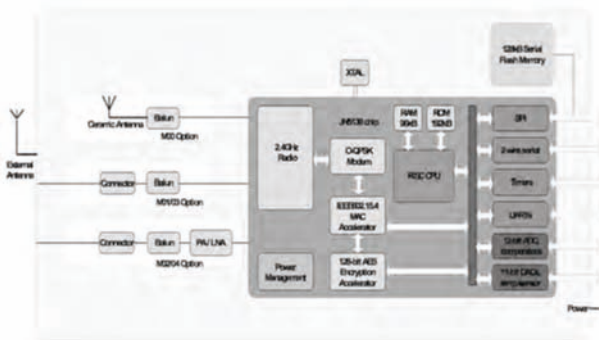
128kB Serial Flash Memory

XTAL

Ceramic Antenna

Balun

M00 Option

External Antenna

Connector

Balun

M01/03 Option

Connector

Balun

PA/ LNA

M02/04 Option

JN5139 chip

2.4GHz Radio

O-QPSK Modem

RAM 96kB

ROM 192kB

RISC CPU

IEEE802.15.4 MAC Accelerator

128-bit AES Encryption Accelerator

Power Management

SPI

2-wire serial

Timers

UARTs

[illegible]

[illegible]

Power